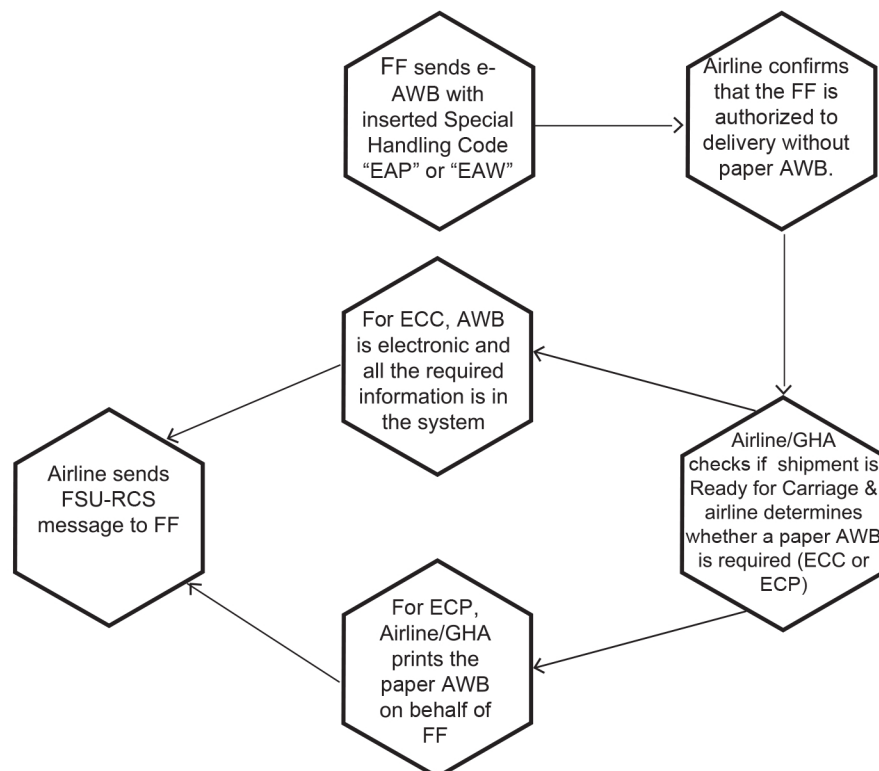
FF sends e-AWB with inserted Special Handling Code "EAP" or "EAW"

Airline confirms that the FF is authorized to delivery without paper AWB.

Airline/GHA checks if shipment is Ready for Carriage & airline determines whether a paper AWB is required (ECC or ECP)

For ECC, AWB is electronic and all the required information is in the system

For ECP, Airline/GHA prints the paper AWB on behalf of FF

Airline sends FSU-RCS message to FF